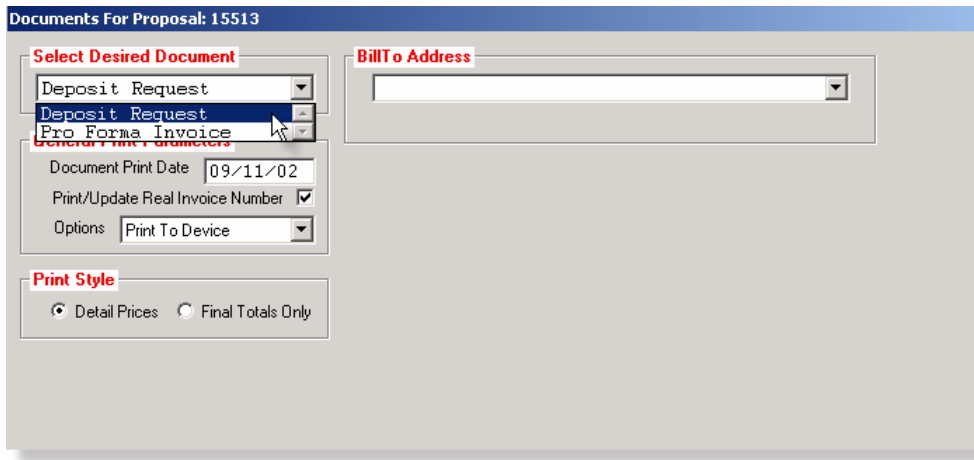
Documents For Proposal: 15513

Select Desired Document

Deposit Request

Deposit Request
Pro Forma Invoice

General Print Parameters

Document Print Date 09/11/02

Print/Update Real Invoice Number

Options Print To Device

Print Style

Detail Prices Final Totals Only

BillTo Address